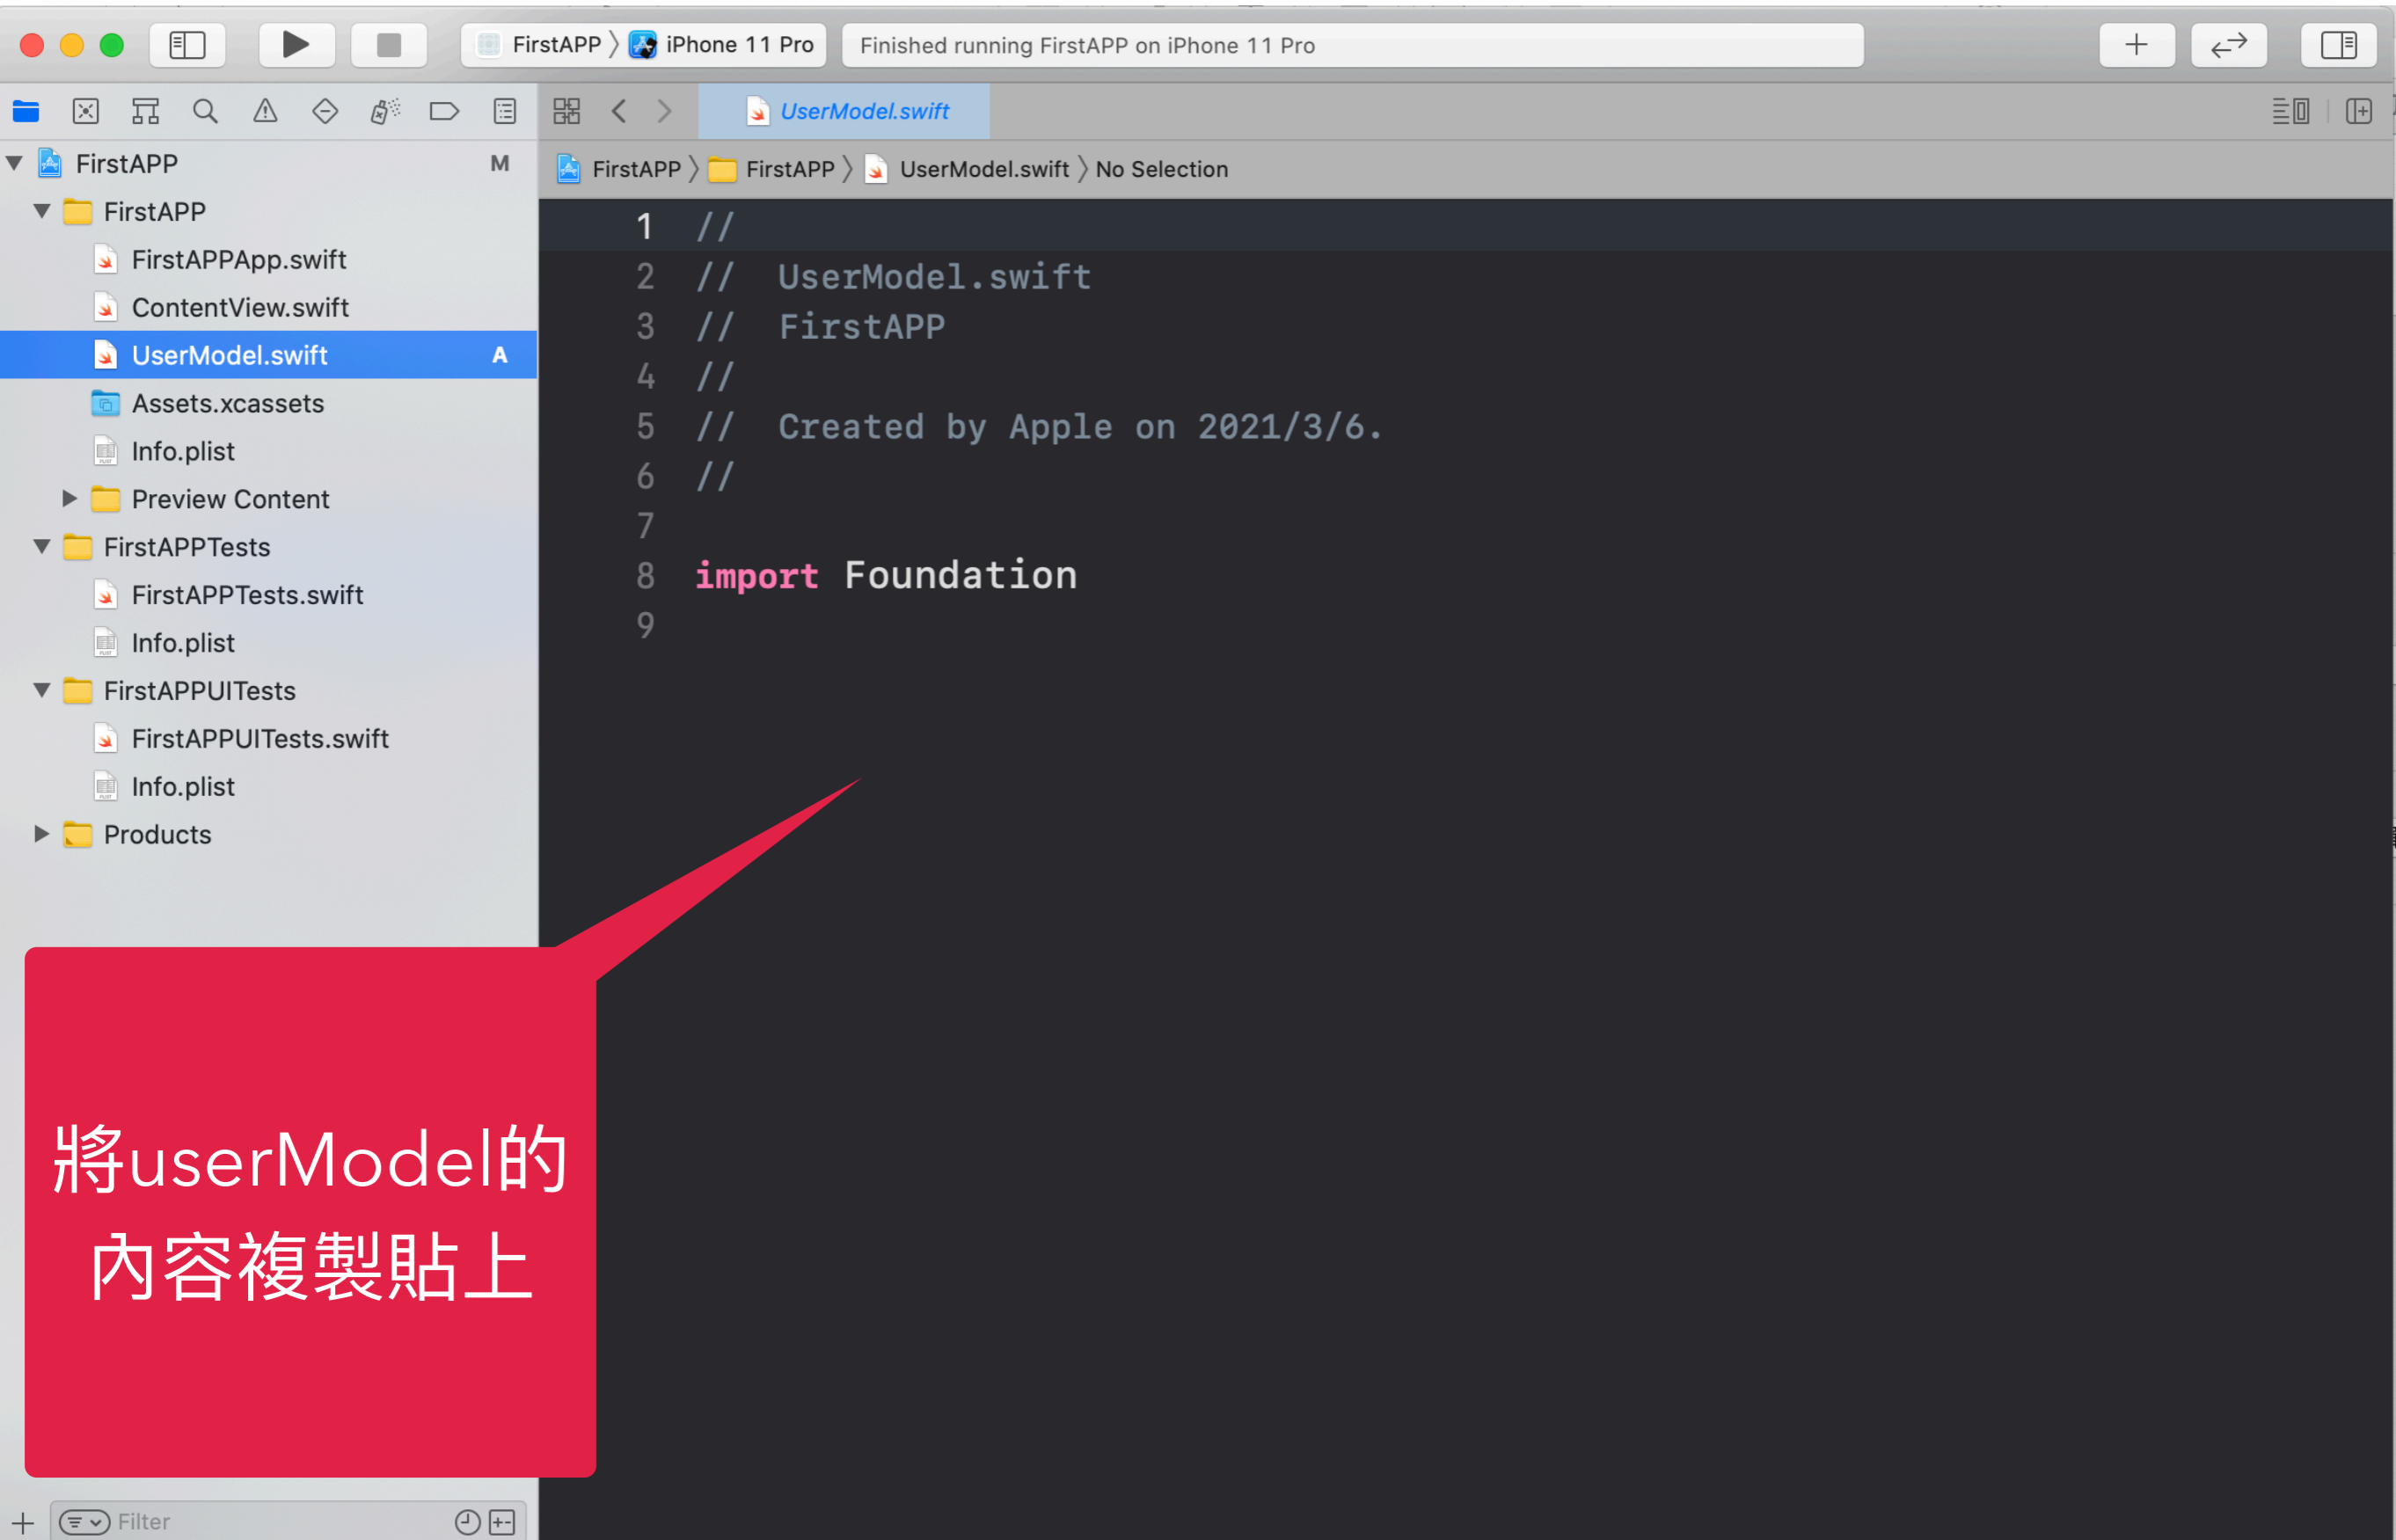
FirstAPP 〉 iPhone 11 Pro

Finished running FirstAPP on iPhone 11 Pro

UserModel.swift

FirstAPP M
FirstAPP
FirstAPPApp.swift
ContentView.swift
UserModel.swift A
Assets.xcassets
Info.plist
Preview Content
FirstAPPTests
FirstAPPTests.swift
Info.plist
FirstAPPUITests
FirstAPPUITests.swift
Info.plist
Products

FirstAPP 〉 FirstAPP 〉 UserModel.swift 〉 No Selection

1 //
2 //  UserModel.swift
3 //  FirstAPP
4 //
5 //  Created by Apple on 2021/3/6.
6 //
7
8 import Foundation
9

將userModel的內容複製貼上

Filter